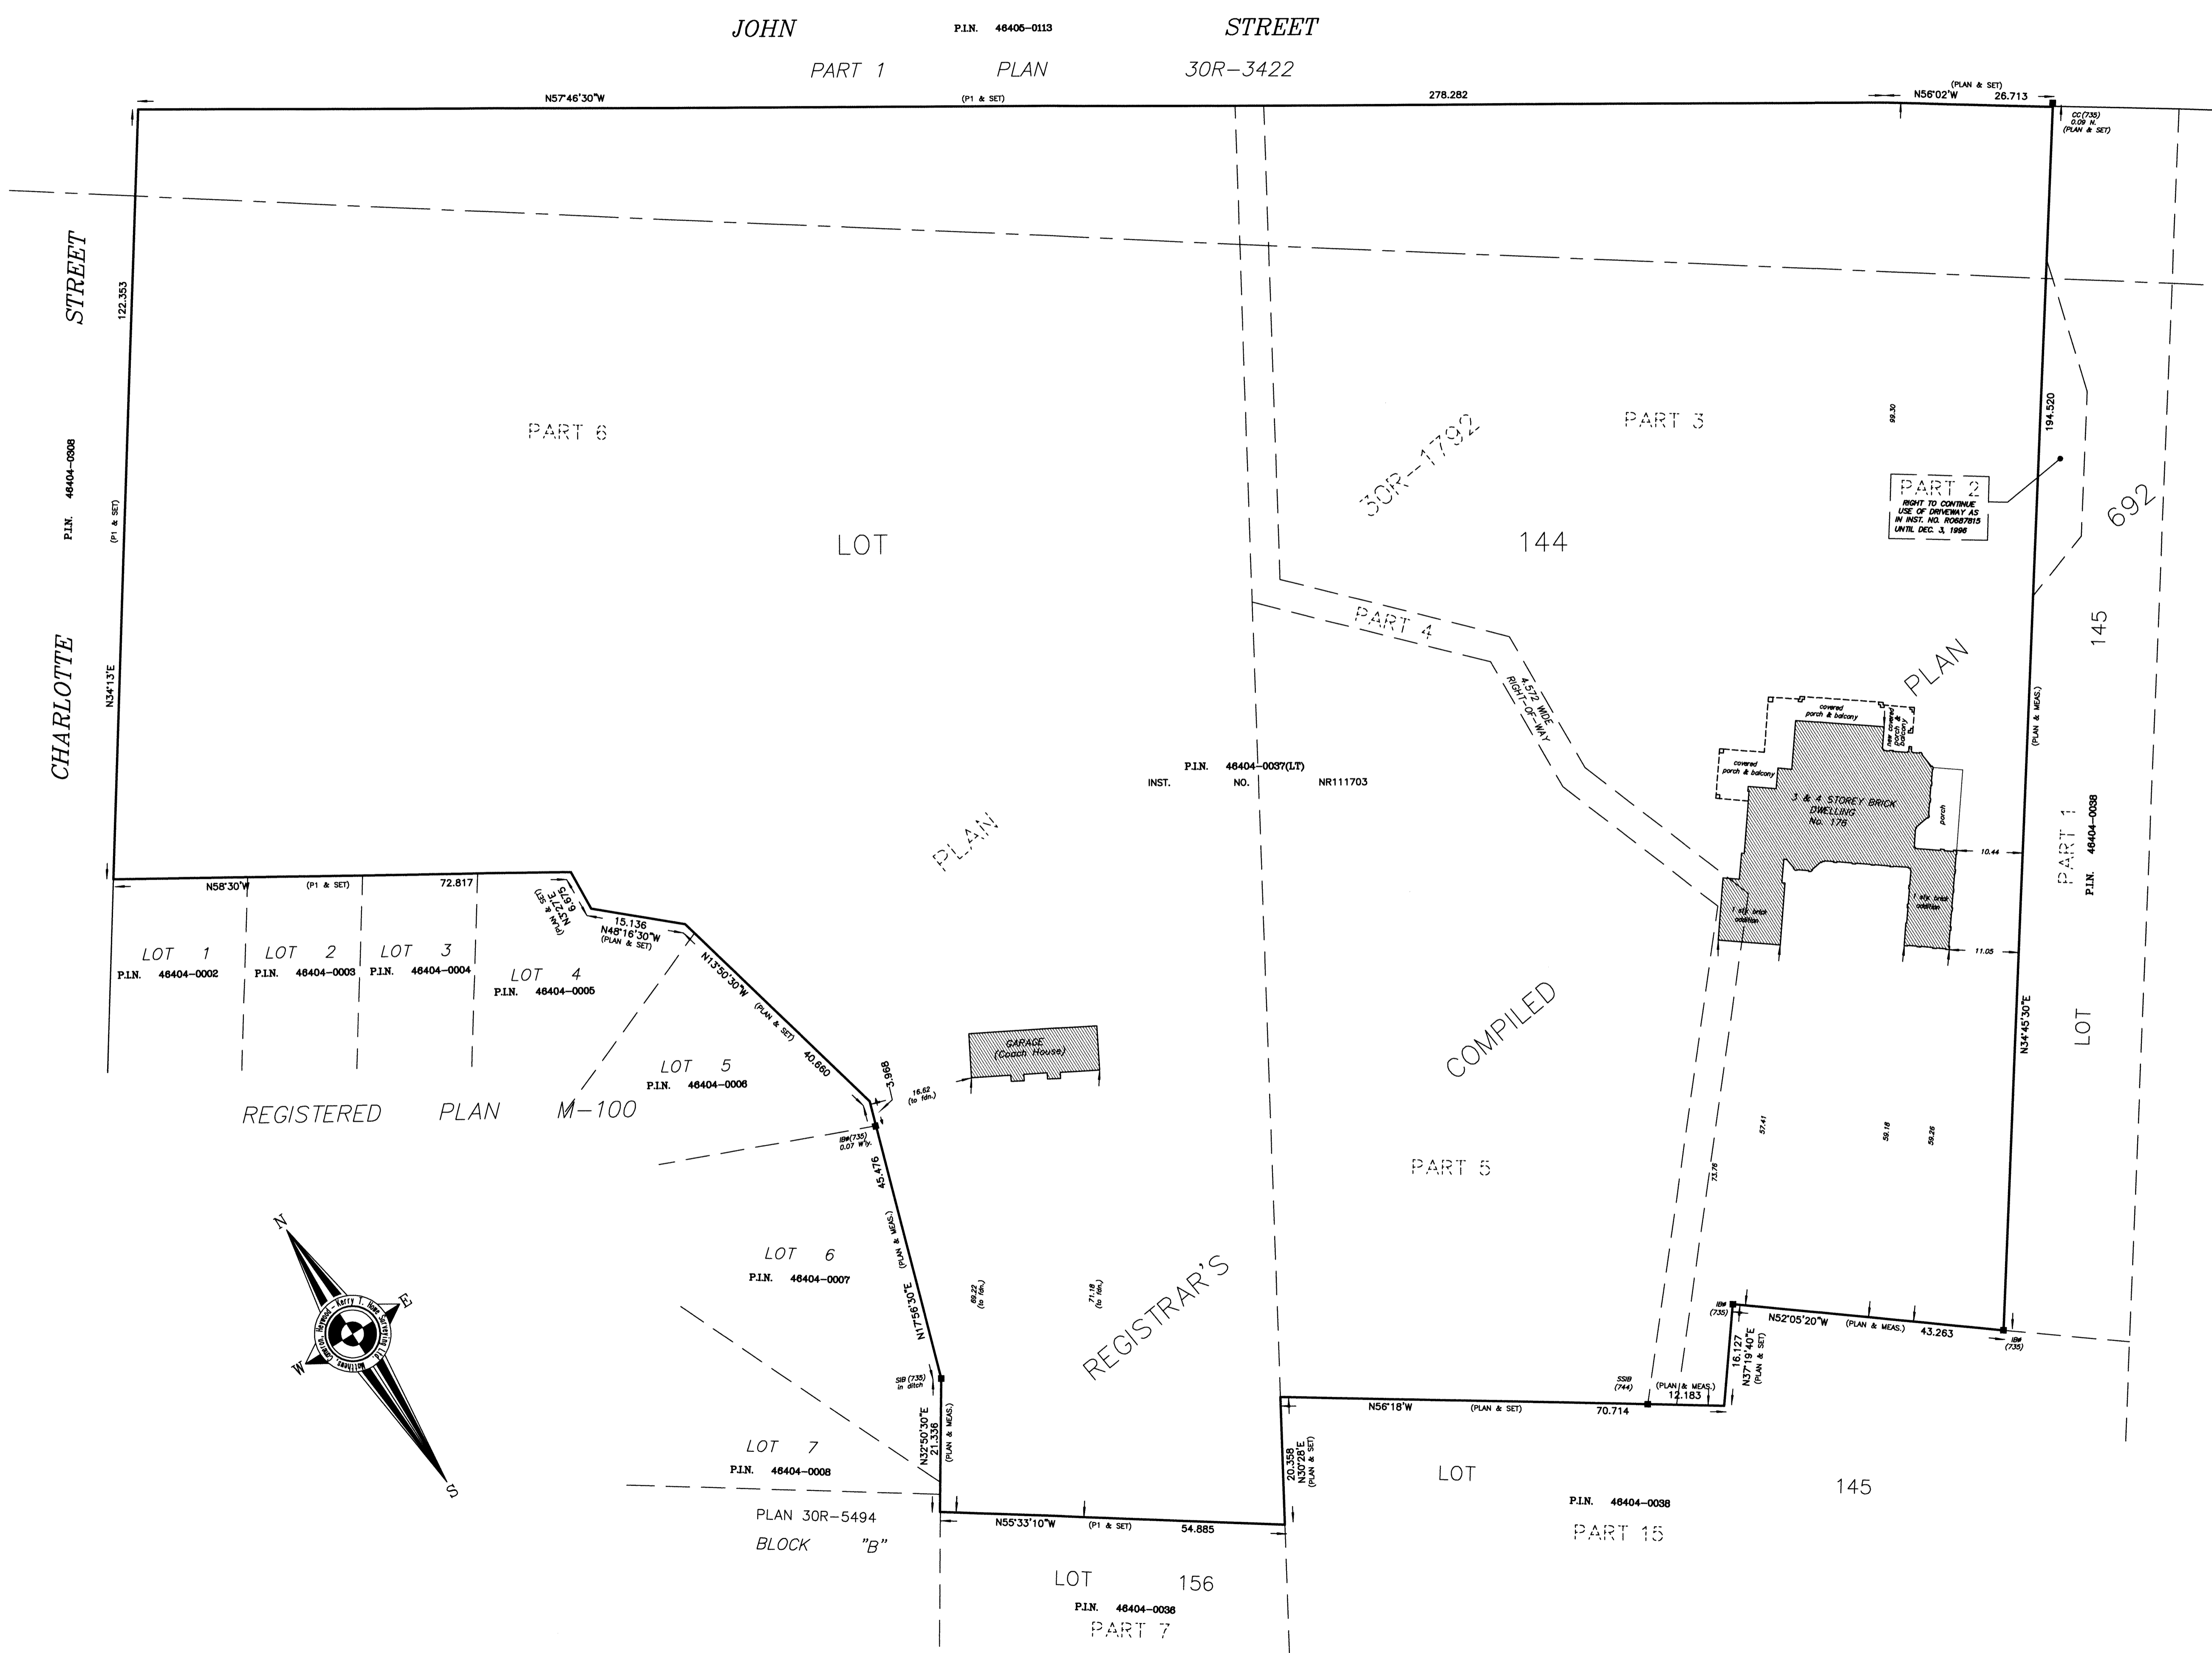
JOHN P.I.N. 46405-0113 STREET

PART 1 PLAN 30R-3422

N57°46'30"W (P1 & SET) 278.282

(PLAN & SET)
N56°02'W 26.713

CC(735)
0.09 N.
(PLAN & SET)

CHARLOTTE STREET

122.353

P.I.N. 46404-0308

(P1 & SET)

N34°13'E

PART 6

LOT

30R-1792

PART 3

144

99.30

194.520

PART 2
RIGHT TO CONTINUE USE OF DRIVEWAY AS IN INST. NO. R0687815 UNTIL DEC. 3, 1996

692

145

PART 4

4.572 WIDE RIGHT-OF-WAY

PLAN

P.I.N. 46404-0037(LT)
INST. NO. NR111703

covered porch & balcony

new covered porch & balcony

covered porch & balcony

3 & 4 STOREY BRICK DWELLING No. 176

porch

1 sty brick addition

1 sty brick addition

10.44

11.05

(PLAN & MEAS.)

PART 1
P.I.N. 46404-0038

N34°45'30"E

LOT

PLAN

N58°30'W (P1 & SET) 72.817

N32°27'E 9.675 (PLAN & SET)

15.136
N48°16'30"W
(PLAN & SET)

LOT 1
P.I.N. 46404-0002

LOT 2
P.I.N. 46404-0003

LOT 3
P.I.N. 46404-0004

LOT 4
P.I.N. 46404-0005

N13°50'30"W (PLAN & SET) 40.660

GARAGE
(Coach House)

LOT 5
P.I.N. 46404-0006

3.968

16.62 (to fdn.)

COMPILED

REGISTERED PLAN M-100

IB(735)
0.07 W'ly.

45.476

57.41

73.76

59.18

59.26

PART 5

LOT 6
P.I.N. 46404-0007

(PLAN & MEAS.)

N17°56'30"E

69.22 (to fdn.)

71.18 (to fdn.)

REGISTRAR'S

IB(735)

N52°05'20"W (PLAN & MEAS.) 43.263

IB(735)

16.127
N37°19'40"E
(PLAN & SET)

SIB (735) in ditch

SSIB (744)

(PLAN & MEAS.)
12.183

N56°18'W (PLAN & SET) 70.714

N32°50'30"E
21.336
(PLAN & MEAS.)

LOT 7
P.I.N. 46404-0008

20.358
N30°28'E
(PLAN & SET)

LOT

145

P.I.N. 46404-0038

PART 15

PLAN 30R-5494
BLOCK "B"

N55°33'10"W (P1 & SET) 54.885

LOT 156
P.I.N. 46404-0036
PART 7

N
E
W
S

Kerry T. Howe Surveying Ltd.